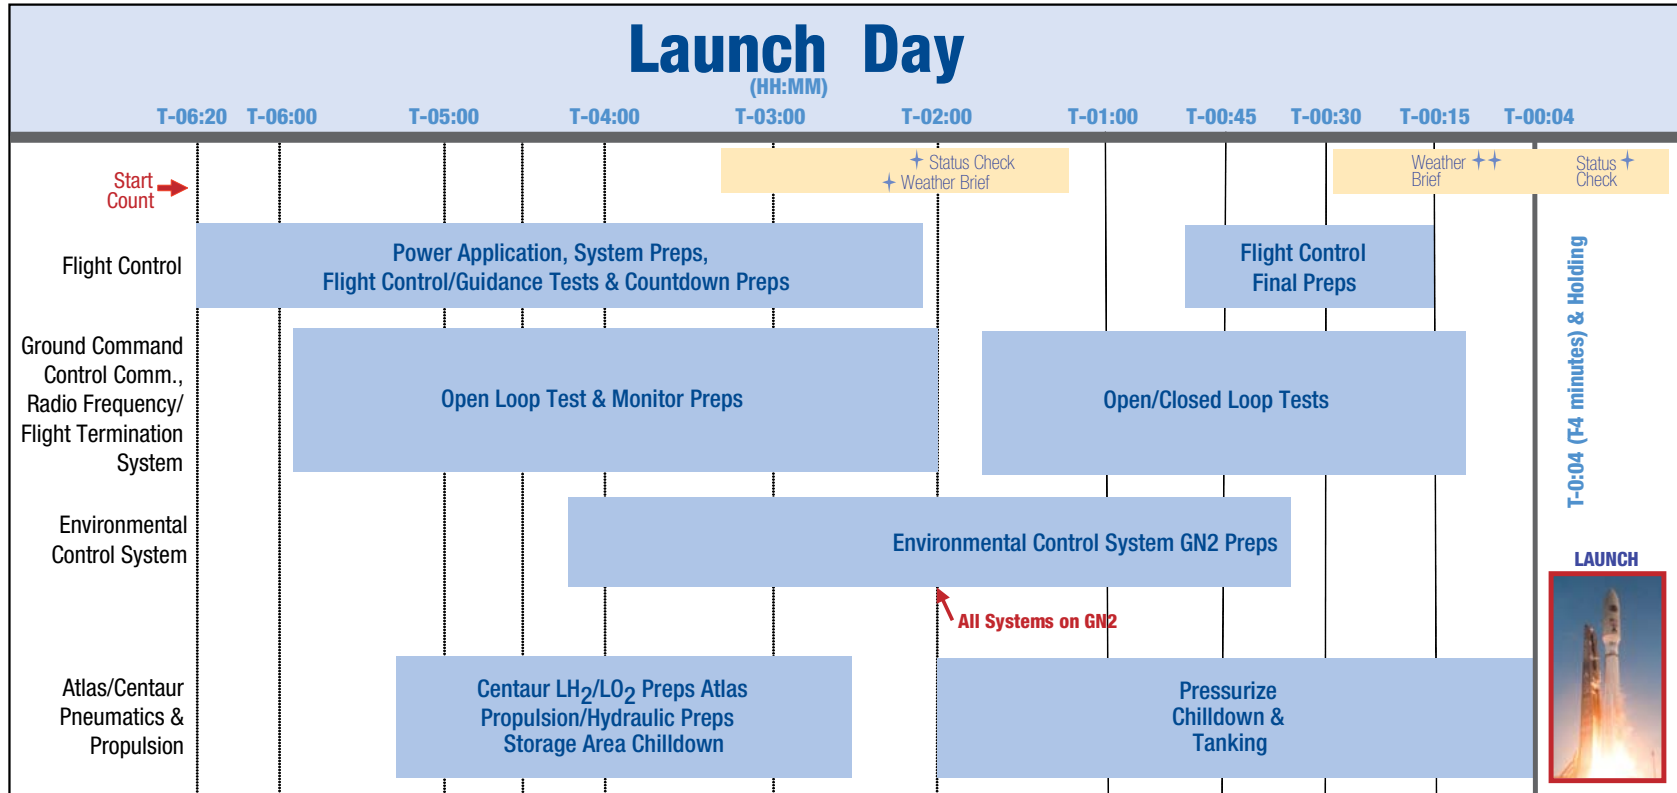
Launch Day
(HH:MM)

T-06:20 T-06:00 T-05:00 T-04:00 T-03:00 T-02:00 T-01:00 T-00:45 T-00:30 T-00:15 T-00:04

Start Count

Status Check
Weather Brief

Weather Brief

Status Check

Flight Control

Power Application, System Preps, Flight Control/Guidance Tests & Countdown Preps

Flight Control Final Preps

Ground Command Control Comm., Radio Frequency/ Flight Termination System

Open Loop Test & Monitor Preps

Open/Closed Loop Tests

T-0:04 (T-4 minutes) & Holding

Environmental Control System

Environmental Control System GN2 Preps

LAUNCH

All Systems on GN2

Atlas/Centaur Pneumatics & Propulsion

Centaur $LH_2/LO_2$ Preps Atlas Propulsion/Hydraulic Preps Storage Area Chilldown

Pressurize Chilldown & Tanking